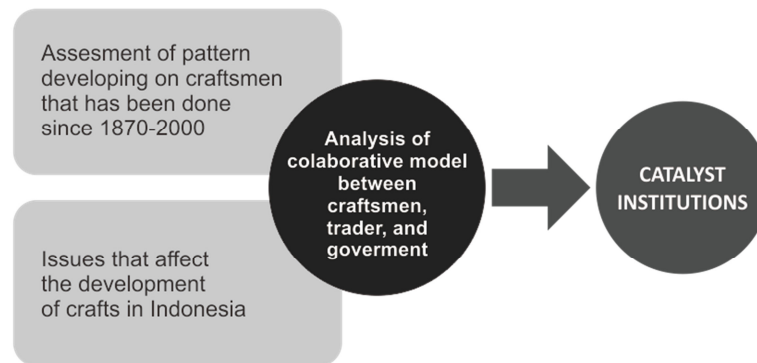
Assesment of pattern developing on craftsmen that has been done since 1870-2000

Issues that affect the development of crafts in Indonesia

Analysis of colaborative model between craftsmen, trader, and goverment

CATALYST INSTITUTIONS